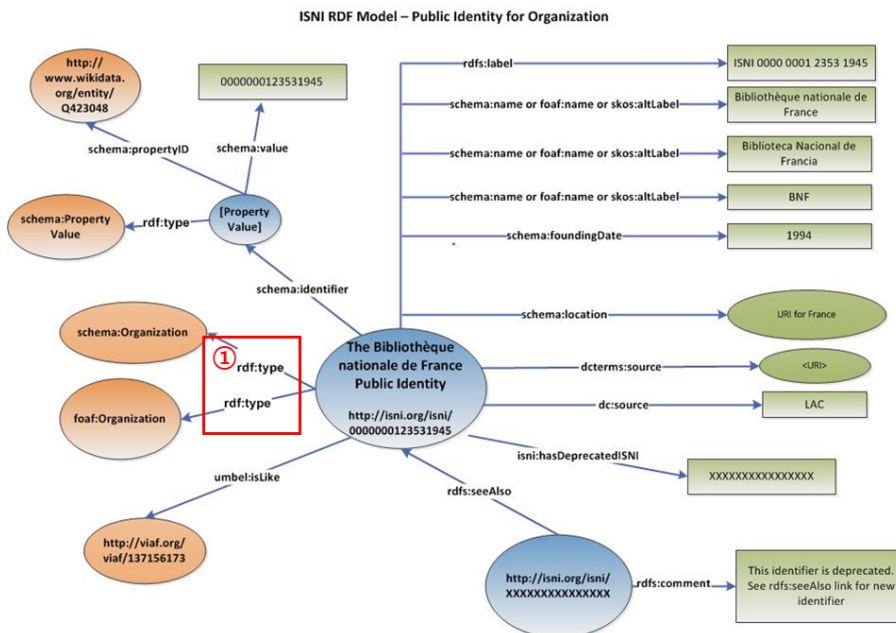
ISNI RDF Model – Public Identity for Organization

http://www.wikidata.org/entity/Q423048

0000000123531945

schema:propertyID

schema:value

schema:Property Value

rdf:type

[Property Value]

schema:identifier

schema:Organization

①

rdf:type

rdf:type

foaf:Organization

The Bibliothèque nationale de France Public Identity

http://isni.org/isni/0000000123531945

umbel:isLike

http://viaf.org/viaf/137156173

rdfs:label

ISNI 0000 0001 2353 1945

schema:name or foaf:name or skos:altLabel

Bibliothèque nationale de France

schema:name or foaf:name or skos:altLabel

Biblioteca Nacional de Francia

schema:name or foaf:name or skos:altLabel

BNF

schema:foundingDate

1994

schema:location

URI for France

dcterms:source

<URI>

dc:source

LAC

isni:hasDeprecatedISNI

XXXXXXXXXXXXXXXX

rdfs:seeAlso

http://isni.org/isni/XXXXXXXXXXXXXXXX

rdfs:comment

This identifier is deprecated. See rdfs:seeAlso link for new identifier